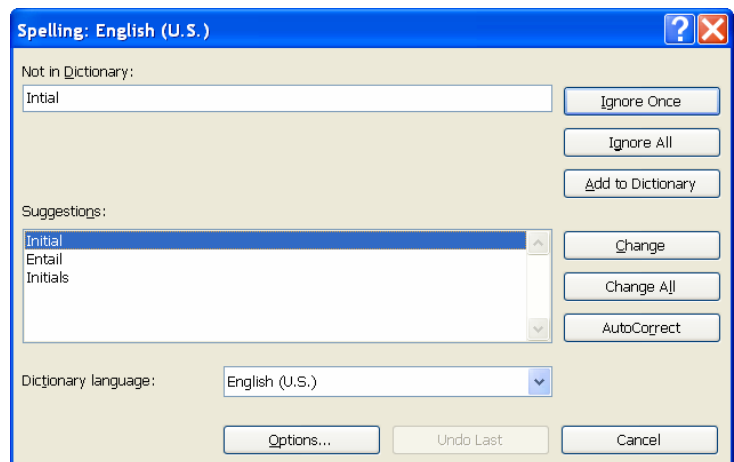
Spelling: English (U.S.)

Not in Dictionary:

Intial

Ignore Once

Ignore All

Add to Dictionary

Suggestions:

Initial
Entail
Initials

Change

Change All

AutoCorrect

Dictionary language:

English (U.S.)

Options...

Undo Last

Cancel